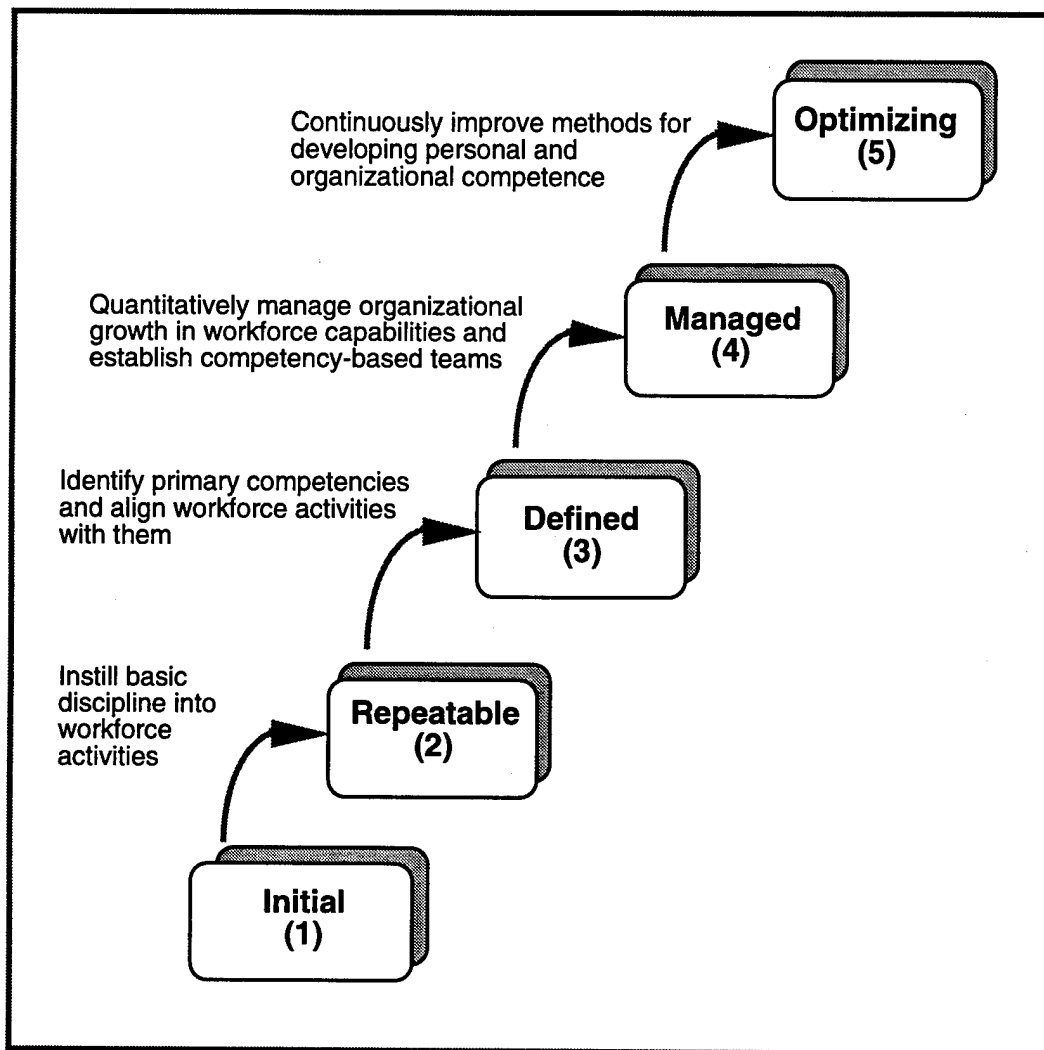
Continuously improve methods for developing personal and organizational competence

Optimizing
(5)

Quantitatively manage organizational growth in workforce capabilities and establish competency-based teams

Managed
(4)

Identify primary competencies and align workforce activities with them

Defined
(3)

Instill basic discipline into workforce activities

Repeatable
(2)

Initial
(1)